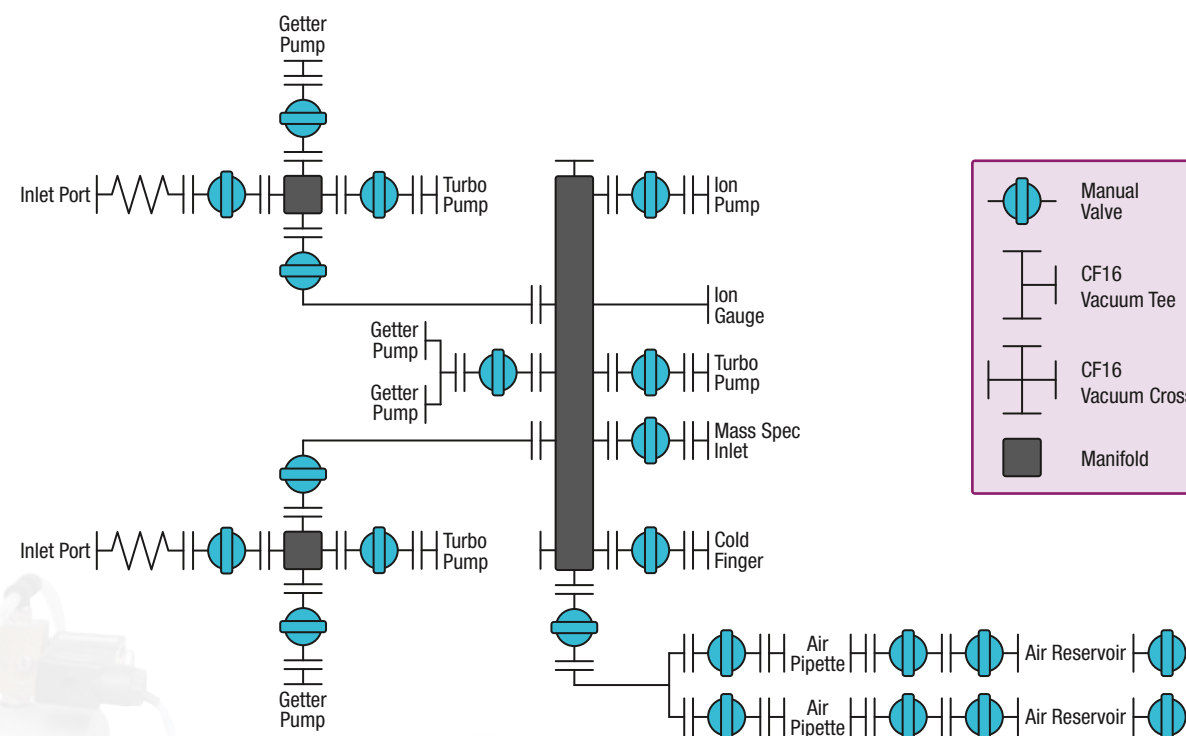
Getter Pump

Inlet Port

Turbo Pump

Ion Pump

Ion Gauge

Getter Pump

Getter Pump

Turbo Pump

Mass Spec Inlet

Inlet Port

Turbo Pump

Cold Finger

Getter Pump

Air Pipette

Air Reservoir

Air Pipette

Air Reservoir

Manual Valve

CF16 Vacuum Tee

CF16 Vacuum Cross

Manifold